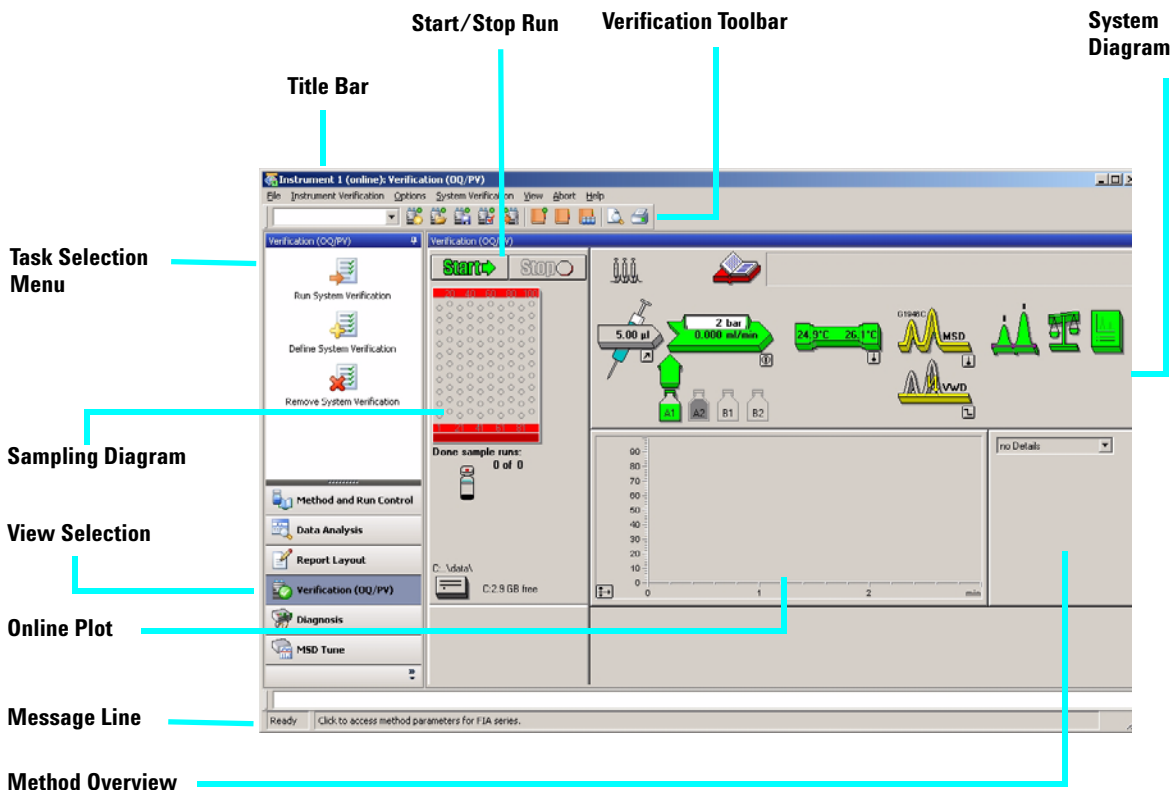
Start/Stop Run

Verification Toolbar

System Diagram

Title Bar

Instrument 1 (online): Verification (OQ/PV)

File Instrument Verification Options System Verification View Abort Help

Verification (OQ/PV)

Verification (OQ/PV)

Task Selection Menu

Run System Verification

Define System Verification

Remove System Verification

Start Stop

5.00 µl

2 bar 0.000 ml/min

24.9°C 26.1°C

G1946C

MSD

VWD

A1 A2 B1 B2

Sampling Diagram

Done sample runs: 0 of 0

no Details

90 80 70 60 50 40 30 20 10 0

0 1 2 min

View Selection

Method and Run Control

Data Analysis

Report Layout

Verification (OQ/PV)

Diagnosis

MSD Tune

C:\data\

C:2.9 GB free

Online Plot

Message Line

Ready Click to access method parameters for FIA series.

Method Overview